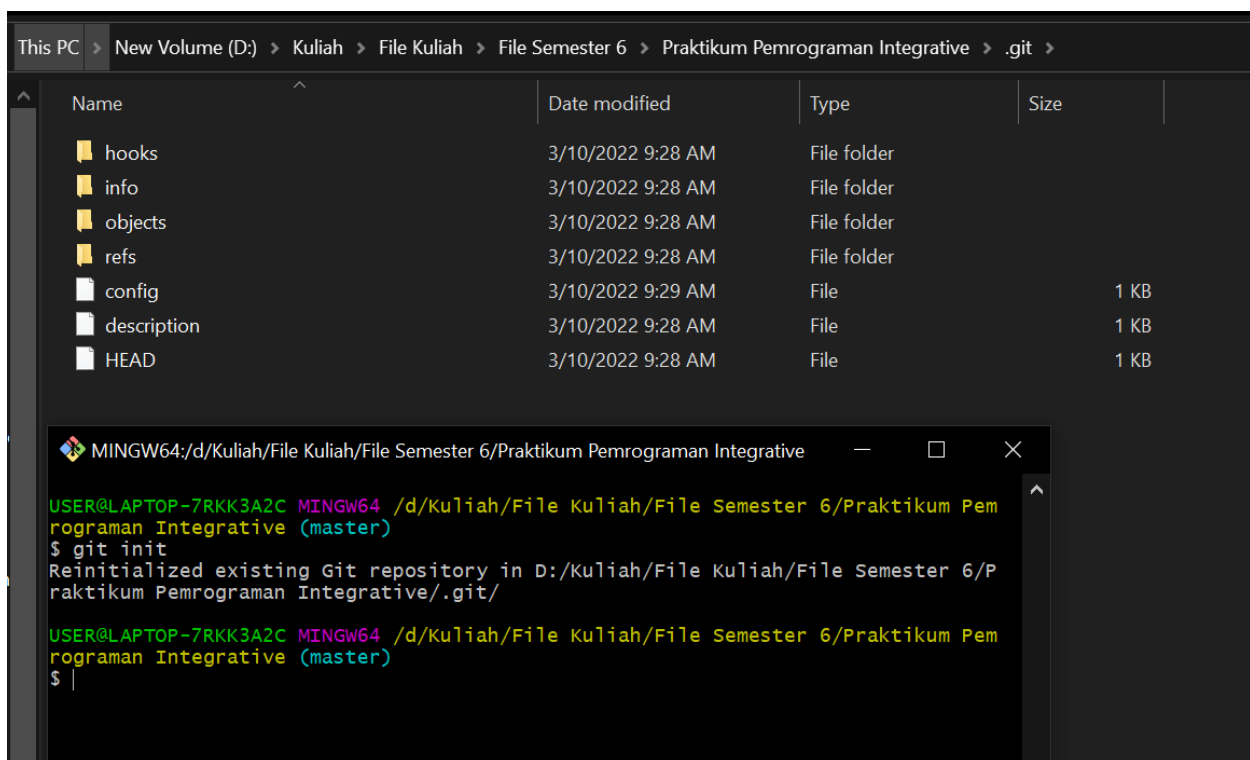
This PC > New Volume (D:) > Kuliah > File Kuliah > File Semester 6 > Praktikum Pemrograman Integrative > .git >

| Name | Date modified | Type | Size |
|---|---|---|---|
| hooks | 3/10/2022 9:28 AM | File folder | |
| info | 3/10/2022 9:28 AM | File folder | |
| objects | 3/10/2022 9:28 AM | File folder | |
| refs | 3/10/2022 9:28 AM | File folder | |
| config | 3/10/2022 9:29 AM | File | 1 KB |
| description | 3/10/2022 9:28 AM | File | 1 KB |
| HEAD | 3/10/2022 9:28 AM | File | 1 KB |

MINGW64:/d/Kuliah/File Kuliah/File Semester 6/Praktikum Pemrograman Integrative

USER@LAPTOP-7RKK3A2C MINGW64 /d/Kuliah/File Kuliah/File Semester 6/Praktikum Pemrograman Integrative (master)
$ git init
Reinitialized existing Git repository in D:/Kuliah/File Kuliah/File Semester 6/Praktikum Pemrograman Integrative/.git/

USER@LAPTOP-7RKK3A2C MINGW64 /d/Kuliah/File Kuliah/File Semester 6/Praktikum Pemrograman Integrative (master)
$